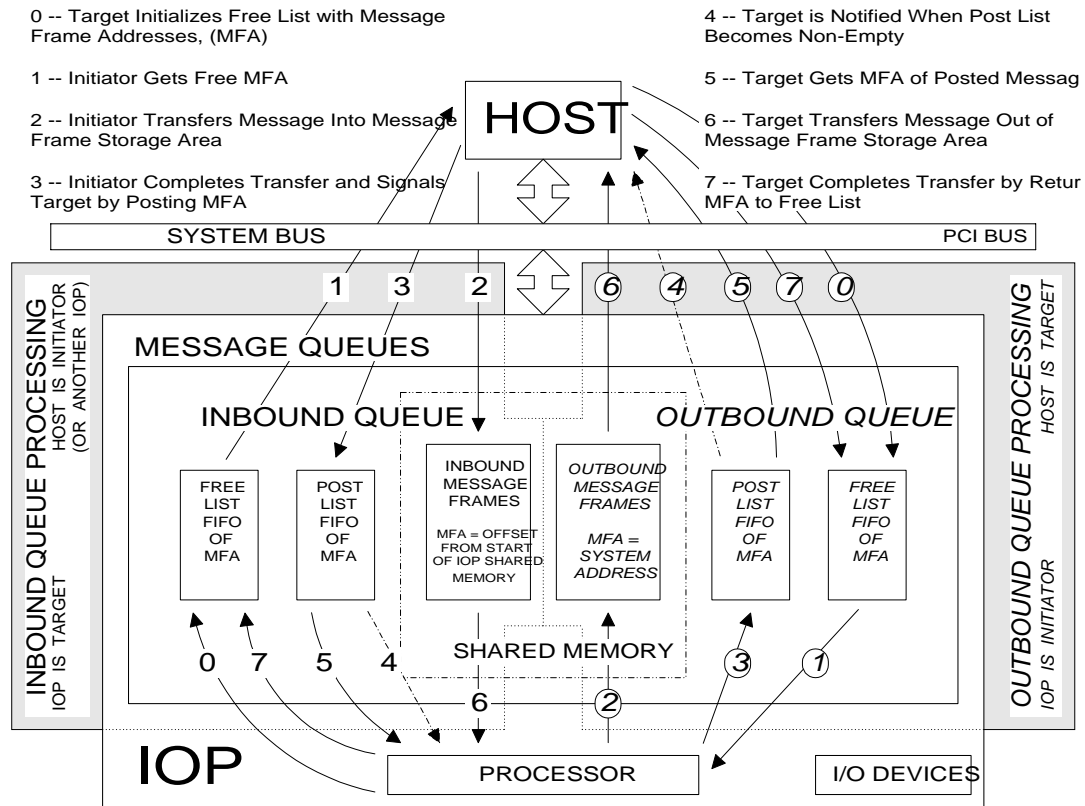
0 -- Target Initializes Free List with Message Frame Addresses, (MFA)

1 -- Initiator Gets Free MFA

2 -- Initiator Transfers Message Into Message Frame Storage Area

3 -- Initiator Completes Transfer and Signals Target by Posting MFA

4 -- Target is Notified When Post List Becomes Non-Empty

5 -- Target Gets MFA of Posted Messag

6 -- Target Transfers Message Out of Message Frame Storage Area

7 -- Target Completes Transfer by Retur MFA to Free List

HOST

SYSTEM BUS

PCI BUS

1 3 2 6 4 5 7 0

INBOUND QUEUE PROCESSING
HOST IS INITIATOR (OR ANOTHER IOP)
IOP IS TARGET

OUTBOUND QUEUE PROCESSING
HOST IS TARGET
IOP IS INITIATOR

MESSAGE QUEUES

INBOUND QUEUE

OUTBOUND QUEUE

FREE LIST FIFO OF MFA

POST LIST FIFO OF MFA

INBOUND MESSAGE FRAMES

MFA = OFFSET FROM START OF IOP SHARED MEMORY

OUTBOUND MESSAGE FRAMES

MFA = SYSTEM ADDRESS

POST LIST FIFO OF MFA

FREE LIST FIFO OF MFA

0 7 5 4

SHARED MEMORY

3 1

6 2

IOP

PROCESSOR

I/O DEVICES